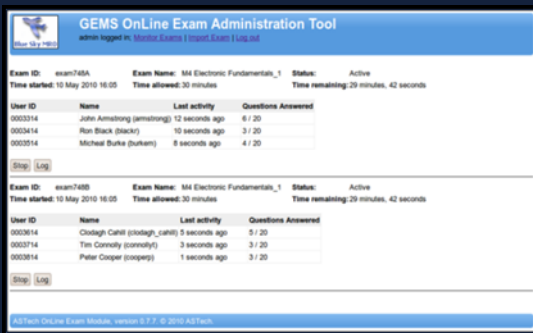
Blue Sky MRO

GEMS OnLine Exam Administration Tool

admin logged in: Monitor Exams | Import Exam | Log out

Exam ID: exam748A Exam Name: M4 Electronic Fundamentals_1 Status: Active
Time started: 10 May 2010 16:05 Time allowed: 30 minutes Time remaining: 29 minutes, 42 seconds

| User ID | Name | Last activity | Questions Answered |
|---|---|---|---|
| 0003314 | John Armstrong (armstrong) | 12 seconds ago | 6 / 20 |
| 0003414 | Ron Black (blackr) | 10 seconds ago | 3 / 20 |
| 0003514 | Micheal Burke (burkem) | 8 seconds ago | 4 / 20 |

Stop Log

Exam ID: exam748B Exam Name: M4 Electronic Fundamentals_1 Status: Active
Time started: 10 May 2010 16:05 Time allowed: 30 minutes Time remaining: 29 minutes, 42 seconds

| User ID | Name | Last activity | Questions Answered |
|---|---|---|---|
| 0003614 | Clodagh Cahill (clodagh_cahill) | 5 seconds ago | 5 / 20 |
| 0003714 | Tim Connolly (connollyt) | 3 seconds ago | 3 / 20 |
| 0003814 | Peter Cooper (cooperp) | 1 seconds ago | 3 / 20 |

Stop Log

ASTech OnLine Exam Module, version 0.7.7. © 2010 ASTech.